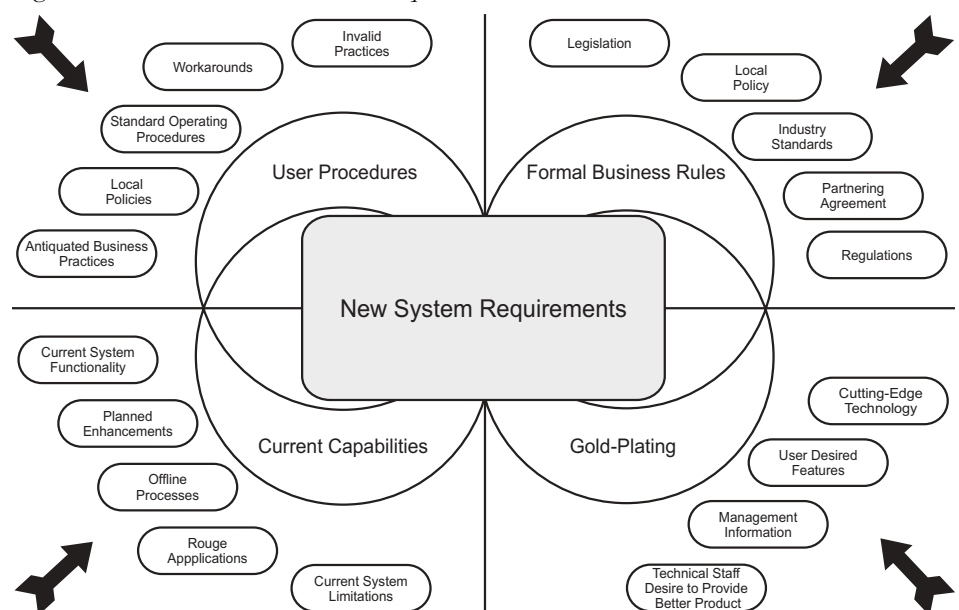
Invalid Practices

Workarounds

Standard Operating Procedures

Local Policies

Antiquated Business Practices

User Procedures

Legislation

Local Policy

Industry Standards

Formal Business Rules

Partnering Agreement

Regulations

New System Requirements

Current System Functionality

Planned Enhancements

Current Capabilities

Offline Processes

Rouge Appplications

Current System Limitations

Cutting-Edge Technology

Gold-Plating

User Desired Features

Management Information

Technical Staff Desire to Provide Better Product